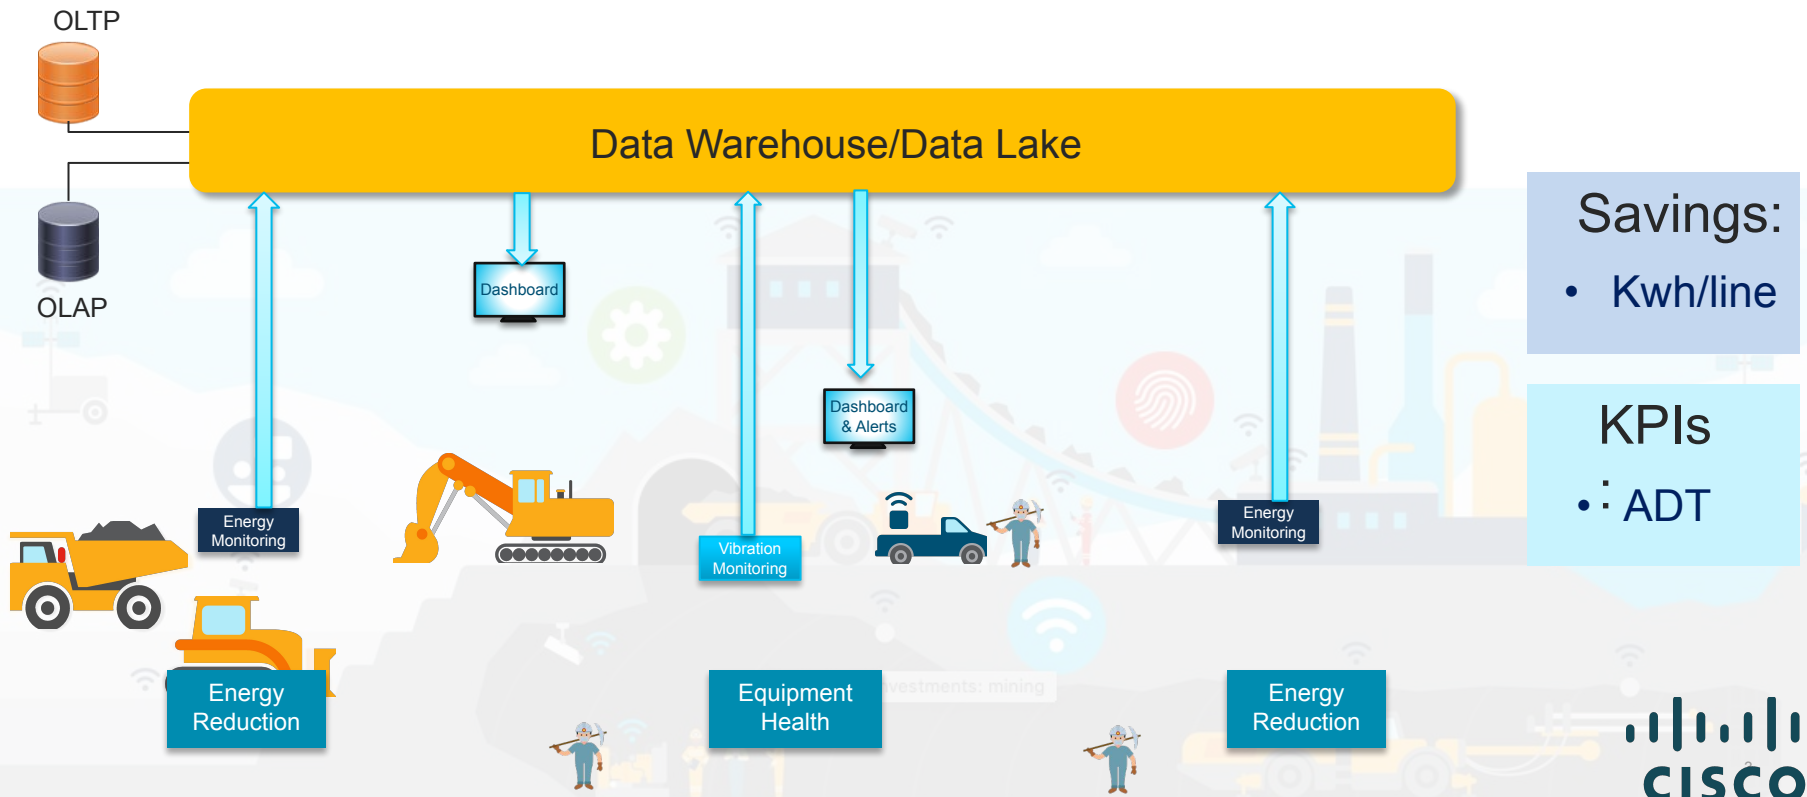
OLTP

OLAP

Data Warehouse/Data Lake

Dashboard

Dashboard & Alerts

Energy Monitoring

Vibration Monitoring

Energy Monitoring

Energy Reduction

Equipment Health

Energy Reduction

Savings:

• Kwh/line

KPIs

• ADT

cisco